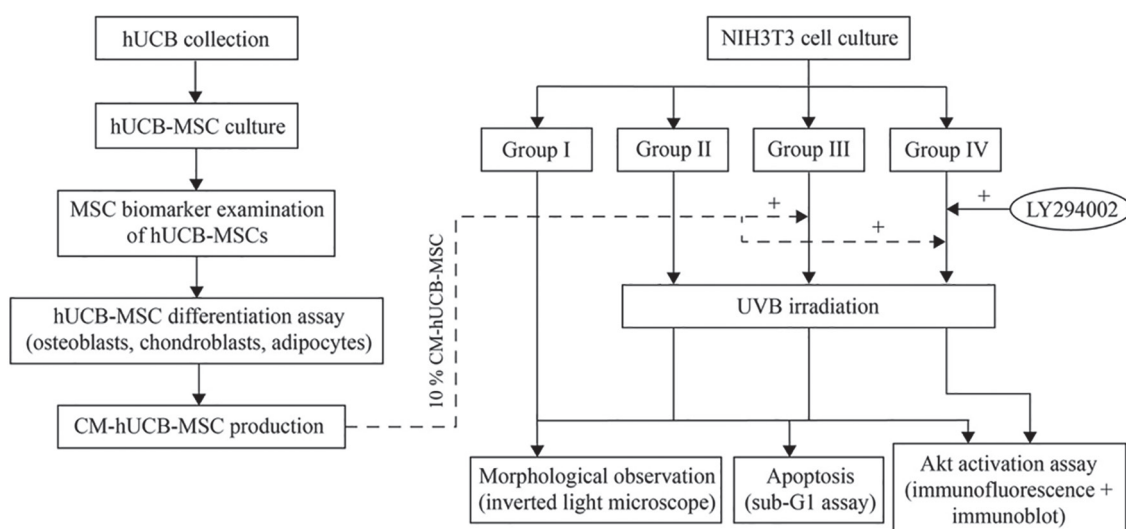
hUCB collection

hUCB-MSC culture

MSC biomarker examination of hUCB-MSCs

hUCB-MSC differentiation assay (osteoblasts, chondroblasts, adipocytes)

CM-hUCB-MSC production

10 % CM-hUCB-MSC

NIH3T3 cell culture

Group I

Group II

Group III

Group IV

+

+

+

LY294002

UVB irradiation

Morphological observation (inverted light microscope)

Apoptosis (sub-G1 assay)

Akt activation assay (immunofluorescence + immunoblot)